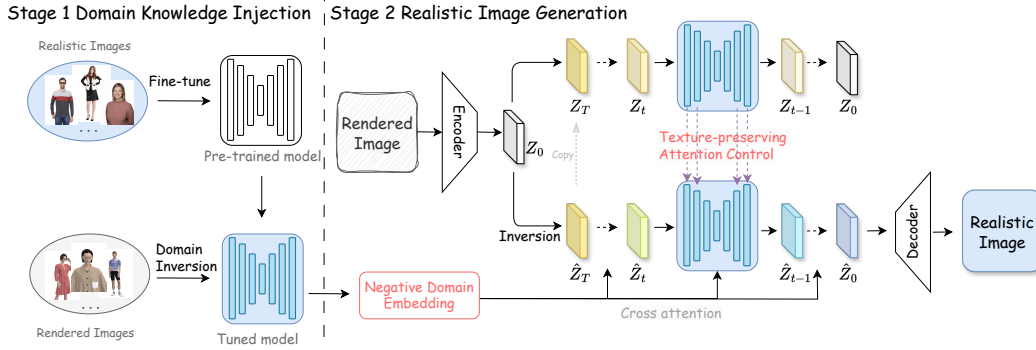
Stage 1 Domain Knowledge Injection

Realistic Images

...

Fine-tune

Pre-trained model

Rendered Images

...

Domain Inversion

Tuned model

Stage 2 Realistic Image Generation

Rendered Image

Encoder

$Z_0$

Copy

$Z_T$

$Z_t$

$Z_{t-1}$

$Z_0$

Texture-preserving Attention Control

Inversion

$\hat{Z}_T$

$\hat{Z}_t$

$\hat{Z}_{t-1}$

$\hat{Z}_0$

Decoder

Realistic Image

Negative Domain Embedding

Cross attention